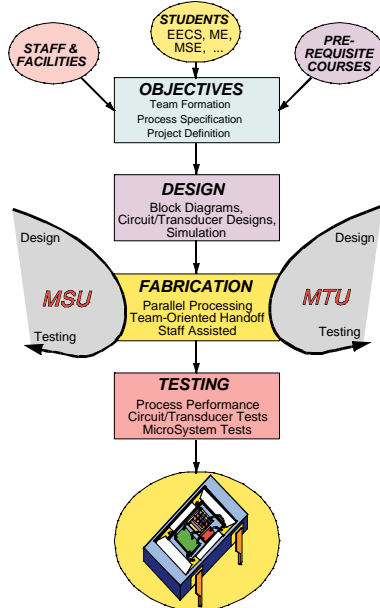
STAFF & FACILITIES

STUDENTS
EECS, ME, MSE, ...

PRE-REQUISITE COURSES

OBJECTIVES
Team Formation
Process Specification
Project Definition

DESIGN
Block Diagrams,
Circuit/Transducer Designs,
Simulation

Design
MSU
Testing

FABRICATION
Parallel Processing
Team-Oriented Handoff
Staff Assisted

Design
MTU
Testing

TESTING
Process Performance
Circuit/Transducer Tests
MicroSystem Tests